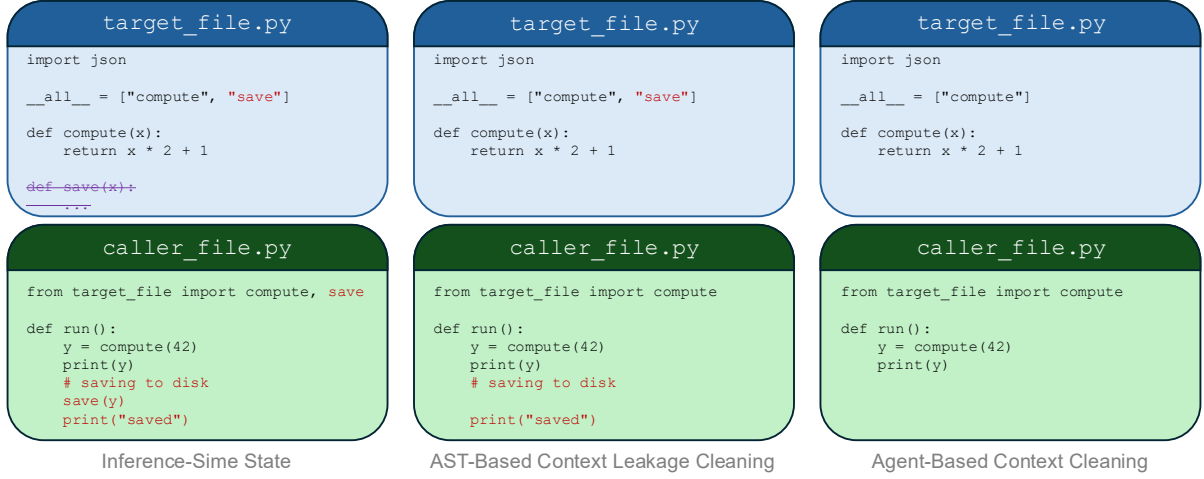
target_file.py

import json

__all__ = ["compute", "save"]

def compute(x):
    return x * 2 + 1

def save(x):
    ...

caller_file.py

from target_file import compute, save

def run():
    y = compute(42)
    print(y)
    # saving to disk
    save(y)
    print("saved")

Inference-Sime State

target_file.py

import json

__all__ = ["compute", "save"]

def compute(x):
    return x * 2 + 1

caller_file.py

from target_file import compute

def run():
    y = compute(42)
    print(y)
    # saving to disk

    print("saved")

AST-Based Context Leakage Cleaning

target_file.py

import json

__all__ = ["compute"]

def compute(x):
    return x * 2 + 1

caller_file.py

from target_file import compute

def run():
    y = compute(42)
    print(y)

Agent-Based Context Cleaning